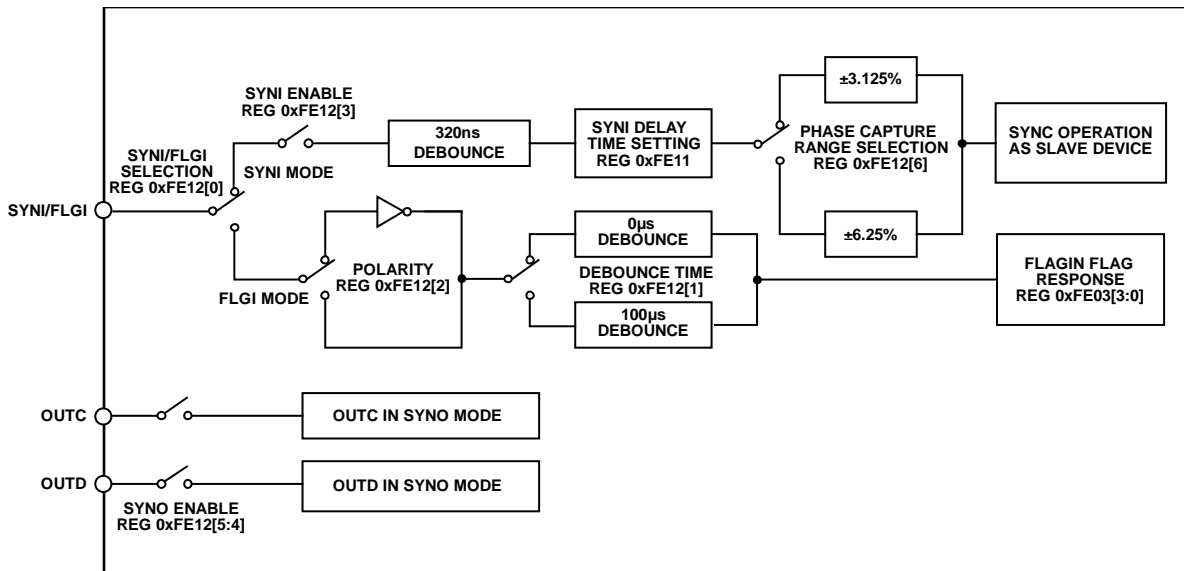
SYNI ENABLE
REG 0xFE12[3]

320ns
DEBOUNCE

SYNI DELAY
TIME SETTING
REG 0xFE11

±3.125%

PHASE CAPTURE
RANGE SELECTION
REG 0xFE12[6]

SYNC OPERATION
AS SLAVE DEVICE

SYNI/FLGI
SELECTION
REG 0xFE12[0]

SYNI MODE

SYNI/FLGI

±6.25%

0µs
DEBOUNCE

POLARITY
REG 0xFE12[2]

DEBOUNCE TIME
REG 0xFE12[1]

FLAGIN FLAG
RESPONSE
REG 0xFE03[3:0]

FLGI MODE

100µs
DEBOUNCE

OUTC

OUTC IN SYNO MODE

OUTD

OUTD IN SYNO MODE

SYNO ENABLE
REG 0xFE12[5:4]